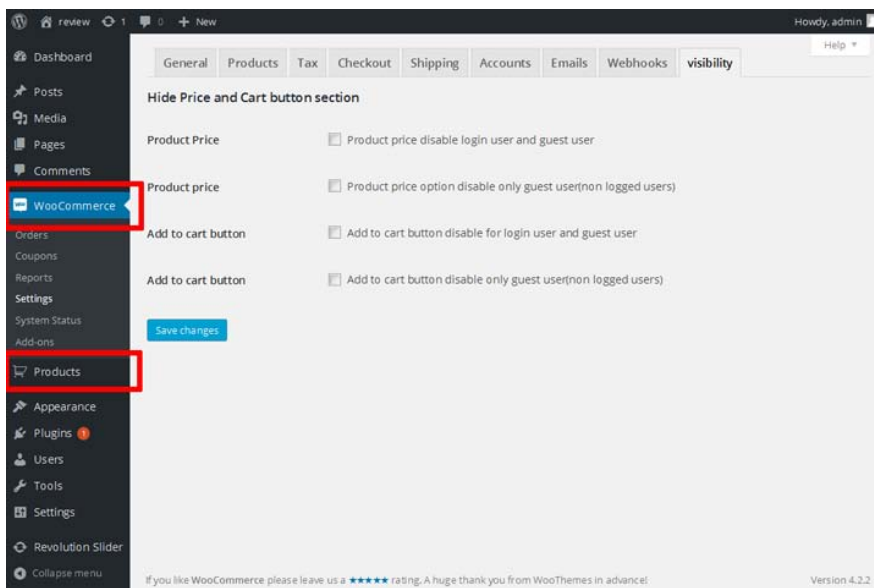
review 1 0 + New

Howdy, admin

Help

Dashboard

Posts

Media

Pages

Comments

WooCommerce

Orders

Coupons

Reports

Settings

System Status

Add-ons

Products

Appearance

Plugins 1

Users

Tools

Settings

Revolution Slider

Collapse menu

General Products Tax Checkout Shipping Accounts Emails Webhooks visibility

Hide Price and Cart button section

Product Price Product price disable login user and guest user

Product price Product price option disable only guest user(non logged users)

Add to cart button Add to cart button disable for login user and guest user

Add to cart button Add to cart button disable only guest user(non logged users)

Save changes

If you like WooCommerce please leave us a ★★★★★ rating. A huge thank you from WooThemes in advance!

Version 4.2.2